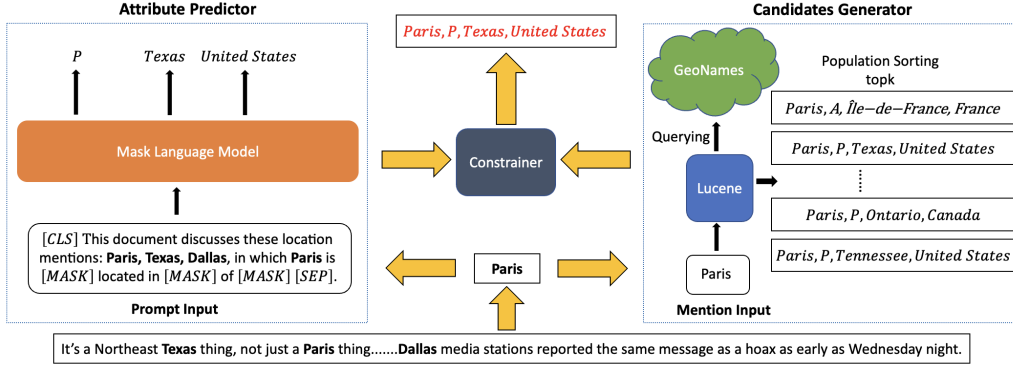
Attribute Predictor

$P$ $Texas$ $United\ States$

Mask Language Model

$[CLS]$ This document discusses these location mentions: **Paris, Texas, Dallas**, in which **Paris** is $[MASK]$ located in $[MASK]$ of $[MASK]$ $[SEP]$.

Prompt Input

$Paris, P, Texas, United\ States$

Constrainer

Paris

Candidates Generator

GeoNames

Population Sorting topk

Querying

Lucene

Paris

Mention Input

$Paris, A, \hat{I}le\text{-}de\text{-}France, France$

$Paris, P, Texas, United\ States$

$\vdots$

$Paris, P, Ontario, Canada$

$Paris, P, Tennessee, United\ States$

It's a Northeast **Texas** thing, not just a **Paris** thing.......**Dallas** media stations reported the same message as a hoax as early as Wednesday night.